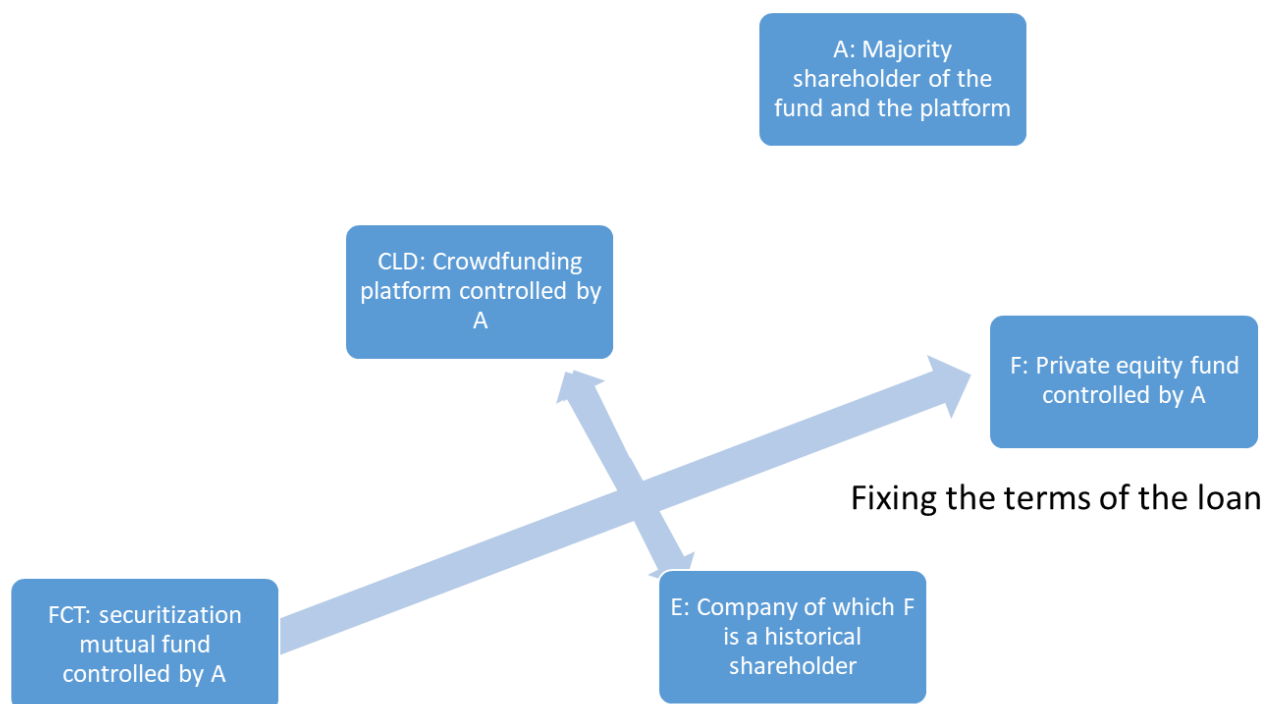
A: Majority shareholder of the fund and the platform

CLD: Crowdfunding platform controlled by A

F: Private equity fund controlled by A

Fixing the terms of the loan

FCT: securitization mutual fund controlled by A

E: Company of which F is a historical shareholder